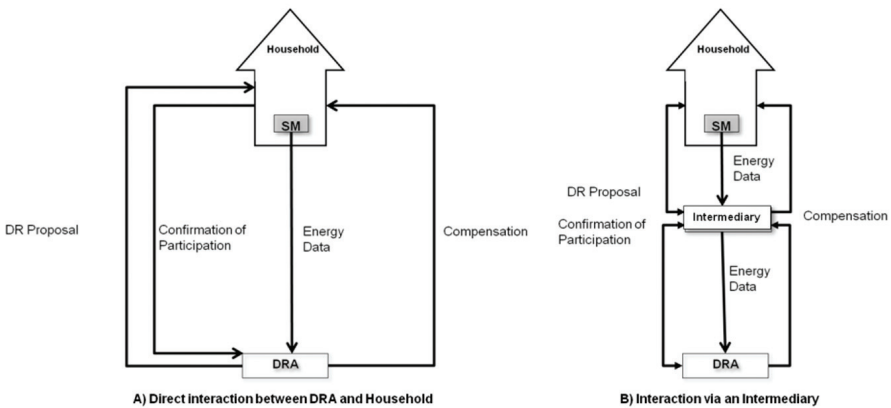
Household

SM

DR Proposal

Confirmation of Participation

Energy Data

Compensation

DRA

A) Direct interaction between DRA and Household

Household

SM

Energy Data

DR Proposal

Confirmation of Participation

Intermediary

Compensation

Energy Data

DRA

B) Interaction via an Intermediary